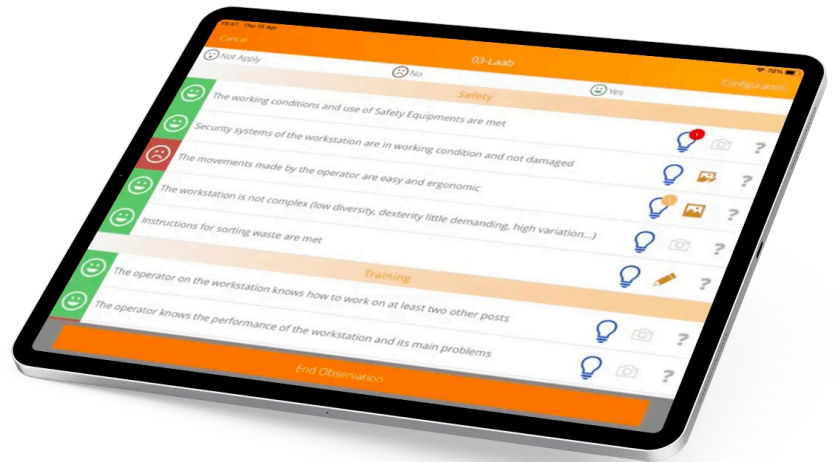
Cancel

03-Laab

Configuration

Not Apply

No

Yes

Safety

The working conditions and use of Safety Equipments are met

Security systems of the workstation are in working condition and not damaged

The movements made by the operator are easy and ergonomic

The workstation is not complex (low diversity, dexterity little demanding, high variation...)

Instructions for sorting waste are met

Training

The operator on the workstation knows how to work on at least two other posts

The operator knows the performance of the workstation and its main problems

End Observation